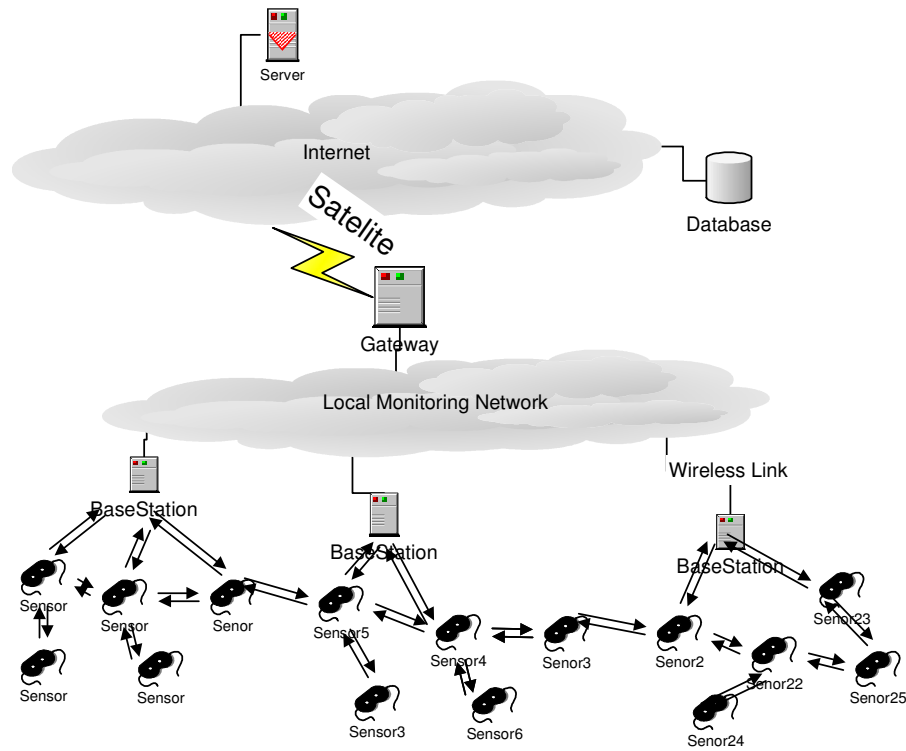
Server

Internet

Database

Satelite

Gateway

Local Monitoring Network

Wireless Link

BaseStation

BaseStation

BaseStation

Sensor

Sensor

Senor

Sensor5

Sensor4

Senor3

Senor2

Senor23

Sensor

Sensor

Sensor3

Sensor6

Senor22

Senor25

Senor24